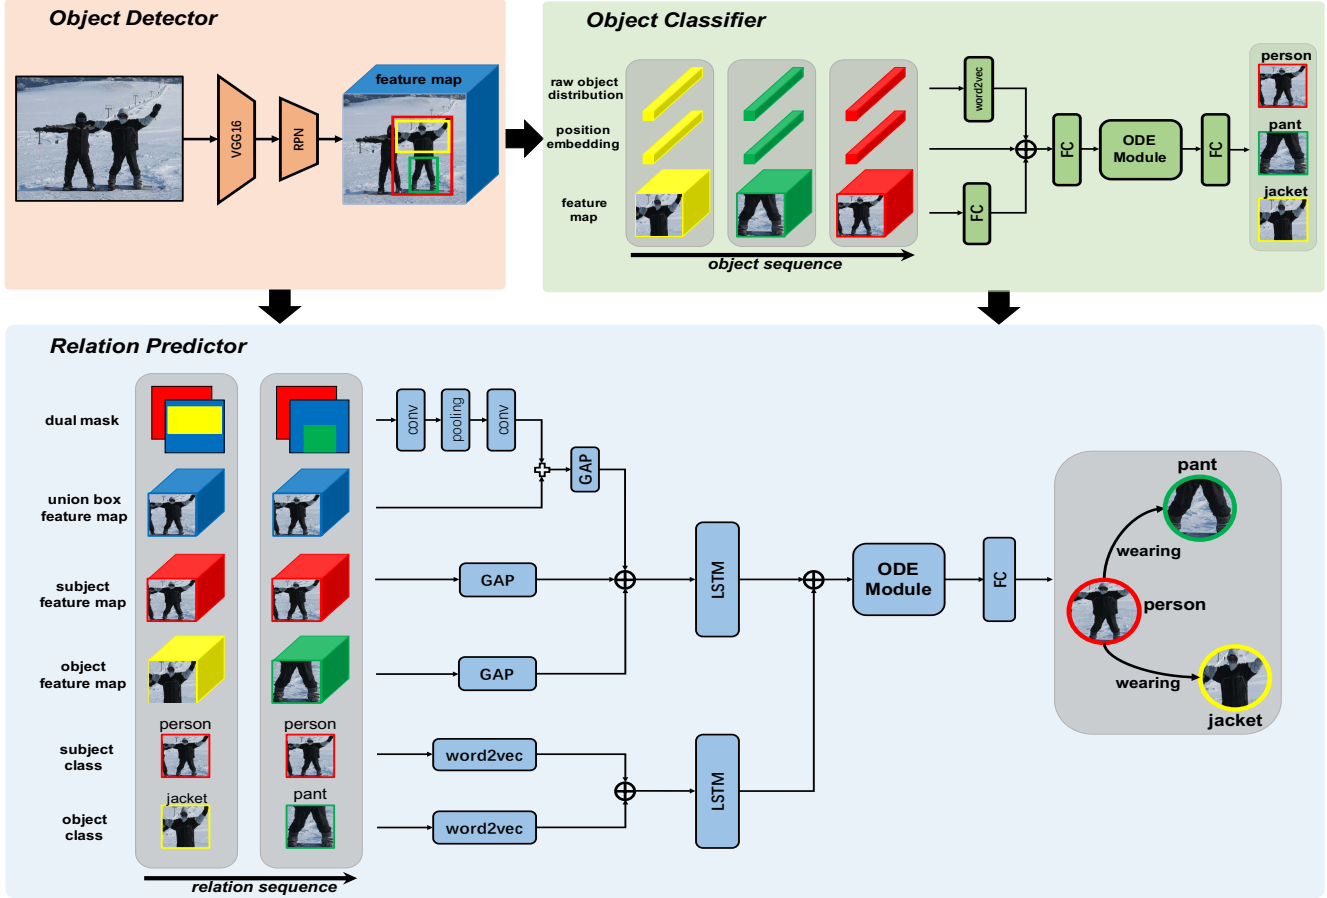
Object Detector

VGG16

RPN

feature map

Object Classifier

raw object distribution

position embedding

feature map

object sequence

word2vec

FC

FC

ODE Module

FC

person

pant

jacket

Relation Predictor

dual mask

union box feature map

subject feature map

object feature map

subject class

object class

person

jacket

person

pant

relation sequence

conv

pooling

conv

GAP

GAP

GAP

word2vec

word2vec

LSTM

LSTM

ODE Module

FC

pant

wearing

person

wearing

jacket